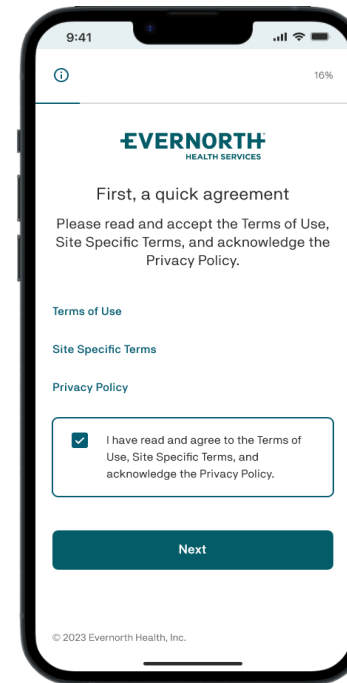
9:41

16%

EVERNORTH
HEALTH SERVICES

First, a quick agreement

Please read and accept the Terms of Use, Site Specific Terms, and acknowledge the Privacy Policy.

Terms of Use

Site Specific Terms

Privacy Policy

I have read and agree to the Terms of Use, Site Specific Terms, and acknowledge the Privacy Policy.

Next

© 2023 Evernorth Health, Inc.